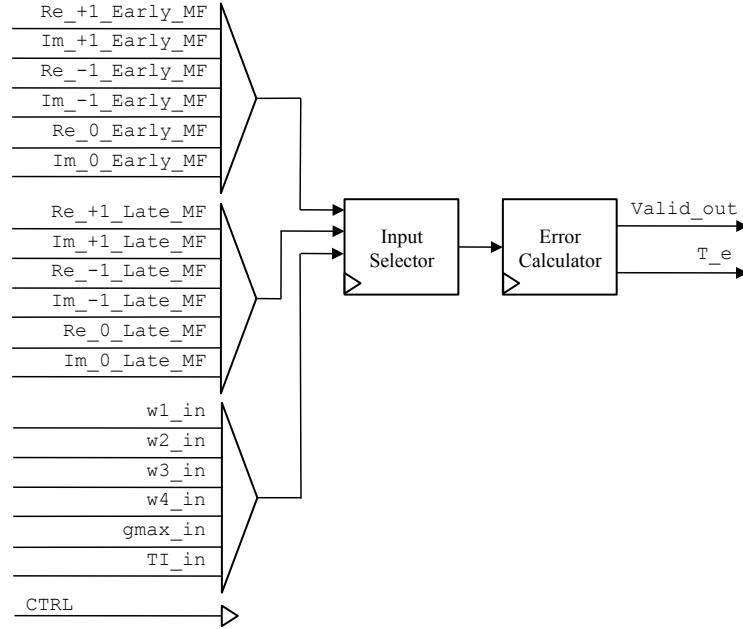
Re_+1_Early_MF
Im_+1_Early_MF
Re_-1_Early_MF
Im_-1_Early_MF
Re_0_Early_MF
Im_0_Early_MF

Re_+1_Late_MF
Im_+1_Late_MF
Re_-1_Late_MF
Im_-1_Late_MF
Re_0_Late_MF
Im_0_Late_MF

w1_in
w2_in
w3_in
w4_in
gmax_in
TI_in

CTRL

Input Selector

Error Calculator

Valid_out
T_e